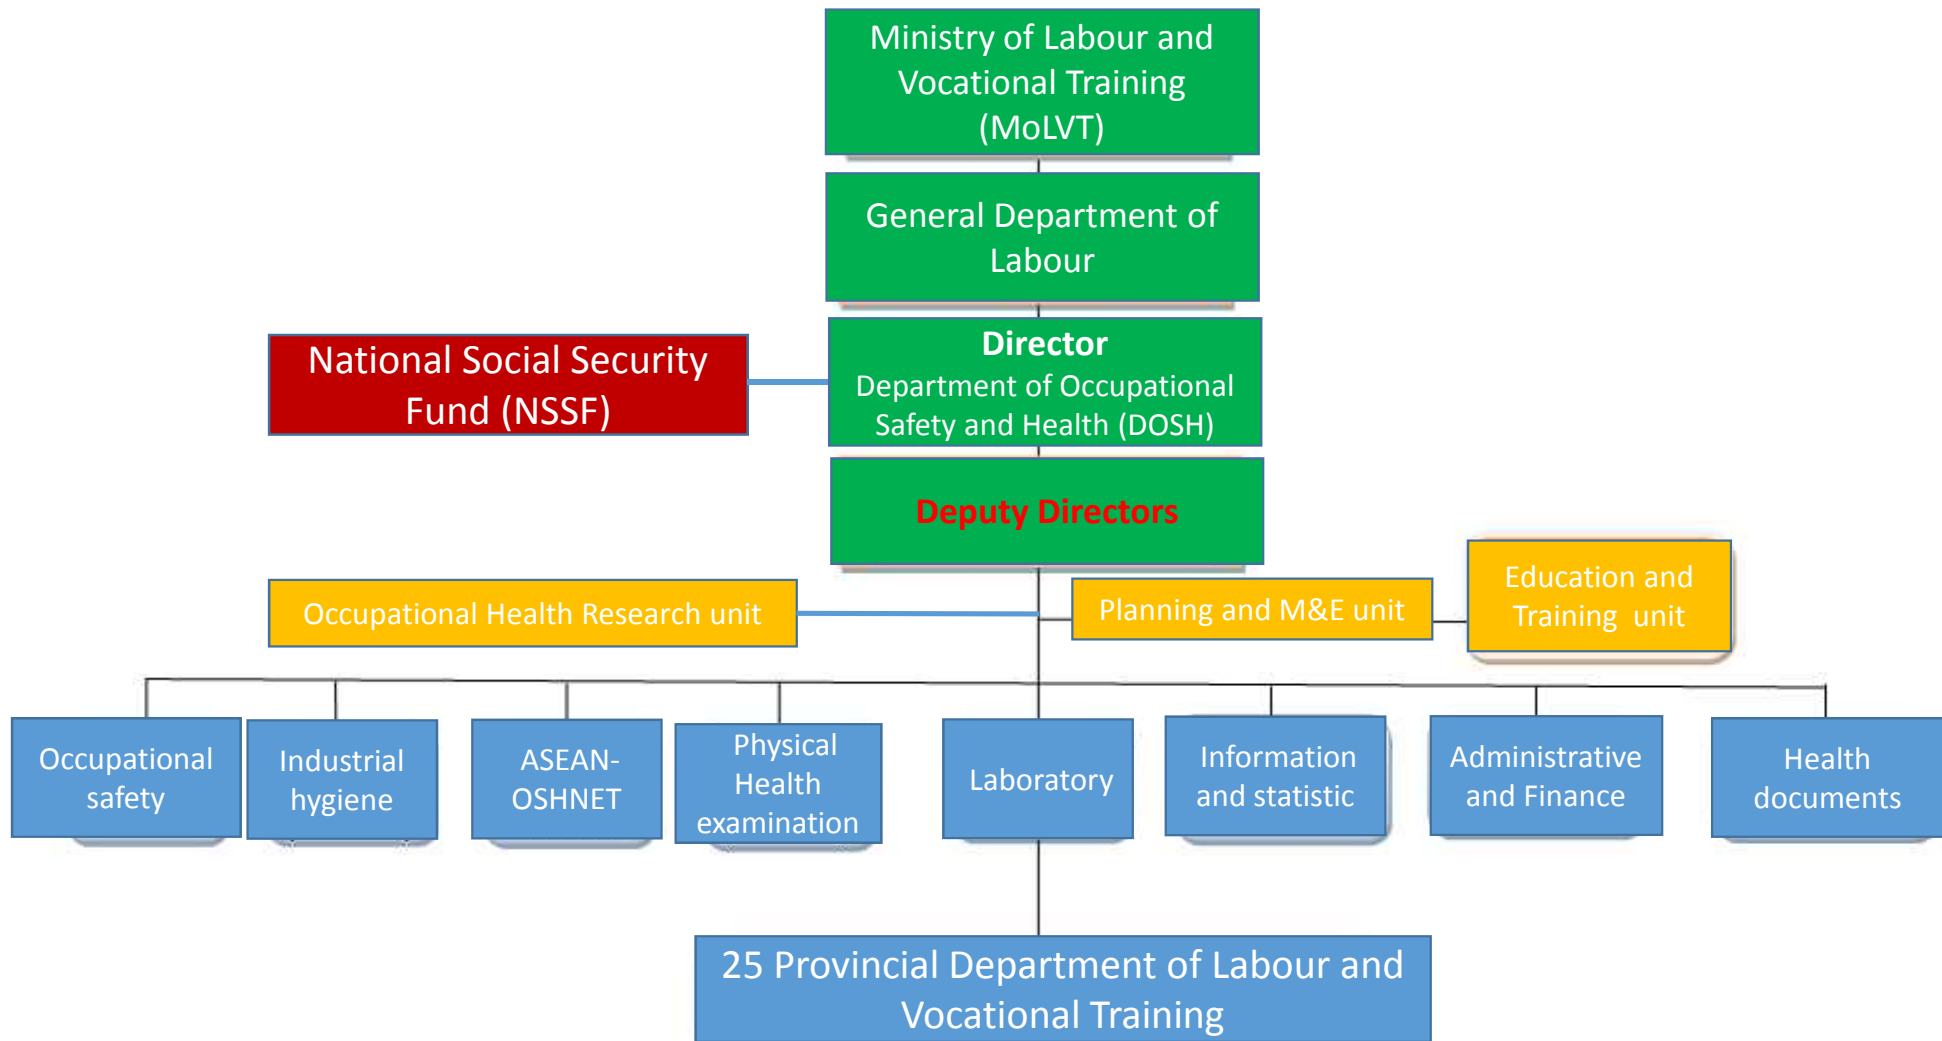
Ministry of Labour and Vocational Training (MoLVT)

General Department of Labour

National Social Security Fund (NSSF)

Director
Department of Occupational Safety and Health (DOSH)

Deputy Directors

Occupational Health Research unit

Planning and M&E unit

Education and Training unit

Occupational safety

Industrial hygiene

ASEAN-OSHNET

Physical Health examination

Laboratory

Information and statistic

Administrative and Finance

Health documents

25 Provincial Department of Labour and Vocational Training